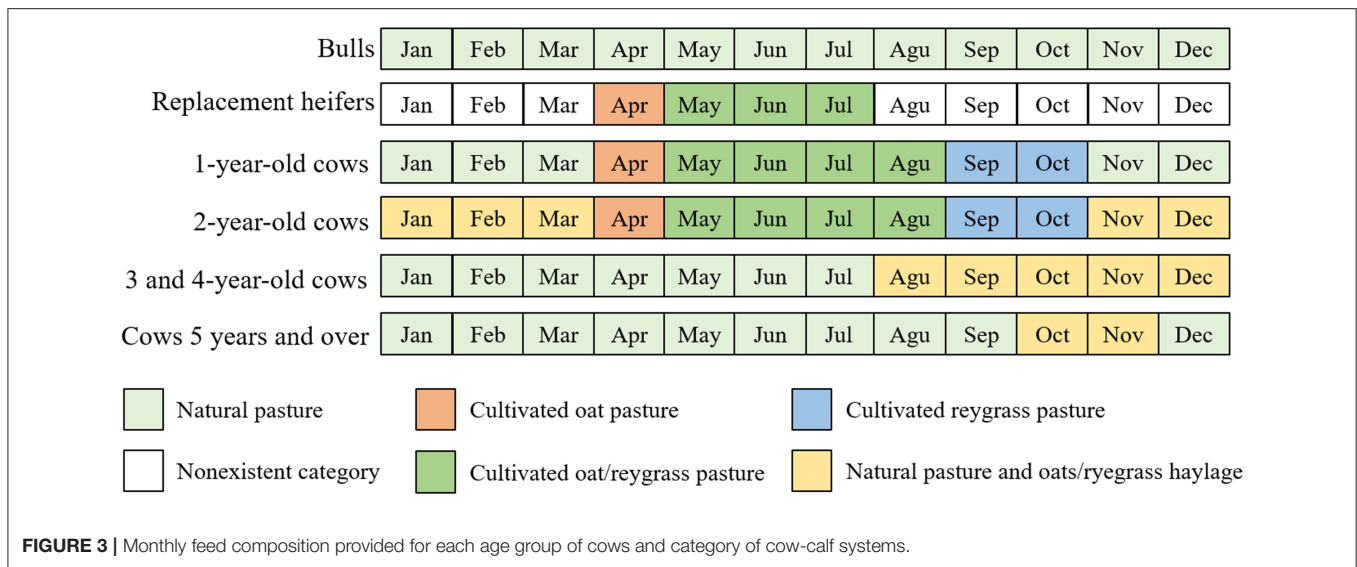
| | | | | | | | | | | | | |
|---|---|---|---|---|---|---|---|---|---|---|---|---|
| Bulls | Jan | Feb | Mar | Apr | May | Jun | Jul | Agu | Sep | Oct | Nov | Dec |
| Replacement heifers | Jan | Feb | Mar | Apr | May | Jun | Jul | Agu | Sep | Oct | Nov | Dec |
| 1-year-old cows | Jan | Feb | Mar | Apr | May | Jun | Jul | Agu | Sep | Oct | Nov | Dec |
| 2-year-old cows | Jan | Feb | Mar | Apr | May | Jun | Jul | Agu | Sep | Oct | Nov | Dec |
| 3 and 4-year-old cows | Jan | Feb | Mar | Apr | May | Jun | Jul | Agu | Sep | Oct | Nov | Dec |
| Cows 5 years and over | Jan | Feb | Mar | Apr | May | Jun | Jul | Agu | Sep | Oct | Nov | Dec |

Natural pasture

Cultivated oat pasture

Cultivated reygrass pasture

Nonexistent category

Cultivated oat/reygrass pasture

Natural pasture and oats/ryegrass haylage

FIGURE 3 | Monthly feed composition provided for each age group of cows and category of cow-calf systems.